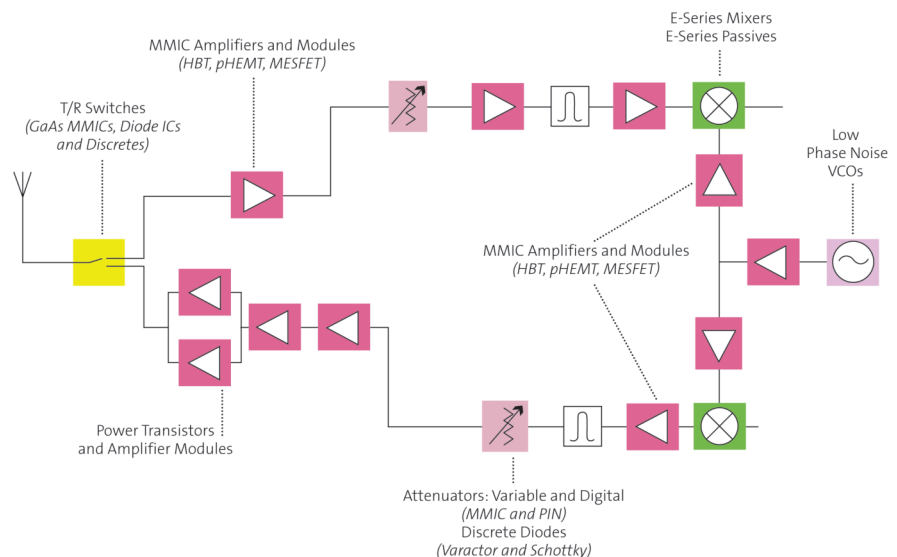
MMIC Amplifiers and Modules
(HBT, pHEMT, MESFET)

E-Series Mixers
E-Series Passives

T/R Switches
(GaAs MMICs, Diode ICs and Discretes)

Low
Phase Noise
VCOs

MMIC Amplifiers and Modules
(HBT, pHEMT, MESFET)

Power Transistors
and Amplifier Modules

Attenuators: Variable and Digital
(MMIC and PIN)
Discrete Diodes
(Varactor and Schottky)